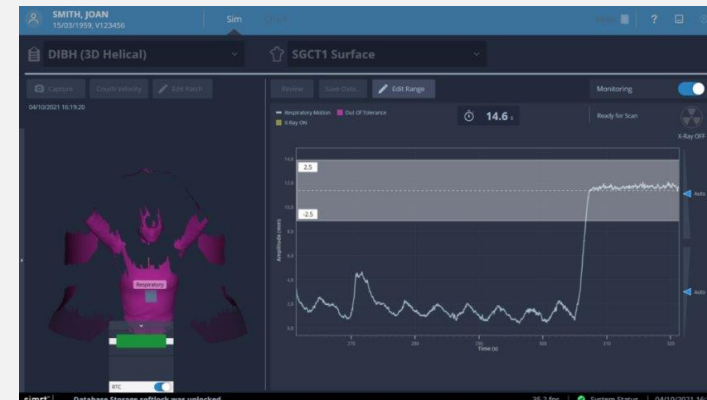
SMITH, JOAN
15/03/1959, V123456

Sim

? 

DIBH (3D Helical)

SGCT1 Surface

Capture

Couch Velocity

Edit Patch

04/10/2021 16:19:20

Review

Save Data

Edit Range

Monitoring

Respiratory Motion
Out Of Tolerance
X-Ray ON

14.6 s

Ready for Scan

X-Ray OFF

2.5

-2.5

Amplitude (mm)

Time (s)

Auto

Auto

Respiratory

RTC

simrt

Database Storage softlock was unlocked

System Status

04/10/2021 16: